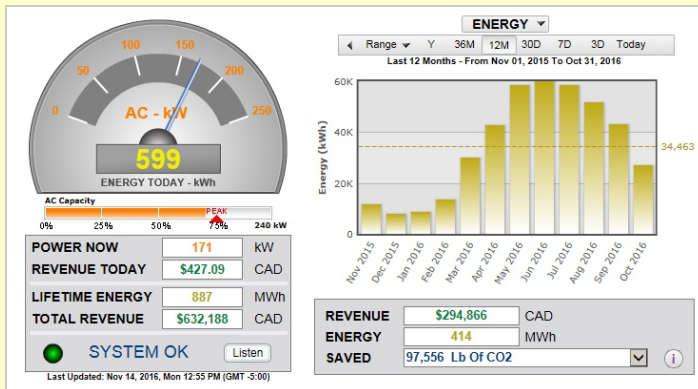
0
50
100
150
200
250
AC - kW
599
ENERGY TODAY - kWh
AC Capacity
PEAK
0%
25%
50%
75%
240 kW

| POWER NOW | 171 | kW |
|---|---|---|
| REVENUE TODAY | $427.09 | CAD |
| LIFETIME ENERGY | 887 | MWh |
| TOTAL REVENUE | $632,188 | CAD |

SYSTEM OK
Listen
Last Updated: Nov 14, 2016, Mon 12:55 PM (GMT -5:00)

ENERGY
Range Y 36M 12M 30D 7D 3D Today
Last 12 Months - From Nov 01, 2015 To Oct 31, 2016
60K
40K
20K
0
Energy (kWh)
34,463
Nov 2015
Dec 2015
Jan 2016
Feb 2016
Mar 2016
Apr 2016
May 2016
Jun 2016
Jul 2016
Aug 2016
Sep 2016
Oct 2016

| REVENUE | $294,866 | CAD |
|---|---|---|
| ENERGY | 414 | MWh |
| SAVED | 97,556 Lb Of CO2 | |

i